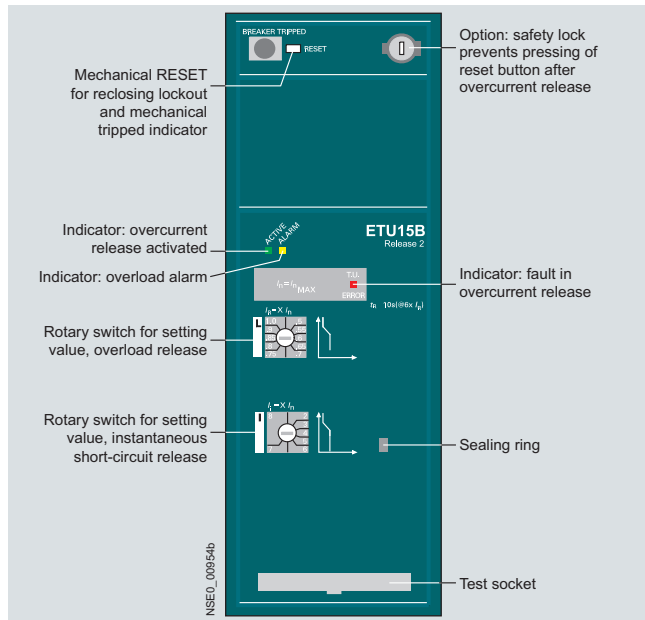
BREAKER TRIPPED
RESET

Mechanical RESET for reclosing lockout and mechanical tripped indicator

Option: safety lock prevents pressing of reset button after overcurrent release

Indicator: overcurrent release activated

ACTIVE
ALARM

ETU15B
Release 2

Indicator: overload alarm

$I_n = I_{n\,MAX}$
T.U.
ERROR

Indicator: fault in overcurrent release

$t_R$ 10s(@6x $I_R$)

Rotary switch for setting value, overload release

L
$I_R$ = X $I_n$

Rotary switch for setting value, instantaneous short-circuit release

I
$I_i$ = X $I_n$

Sealing ring

NSE0_00954b

Test socket